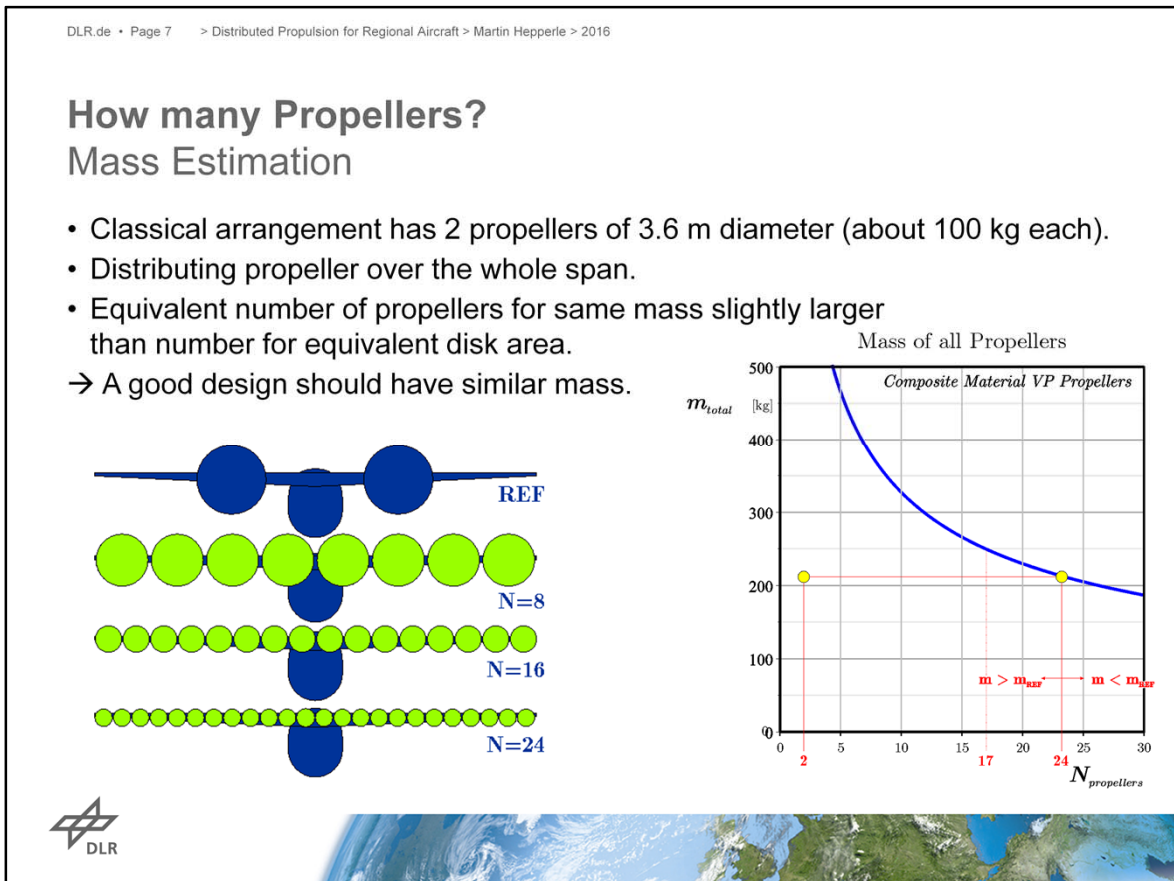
DLR.de • Page 7 > Distributed Propulsion for Regional Aircraft > Martin Hepperle > 2016

How many Propellers?
Mass Estimation

• Classical arrangement has 2 propellers of 3.6 m diameter (about 100 kg each).
• Distributing propeller over the whole span.
• Equivalent number of propellers for same mass slightly larger than number for equivalent disk area.
→ A good design should have similar mass.

REF
N=8
N=16
N=24

Mass of all Propellers
Composite Material VP Propellers
$m_{total}$ [kg]
500
400
300
200
100
0
0 5 10 15 20 25 30
2 17 24
$N_{propellers}$
$m > m_{REF}$ $m < m_{REF}$

DLR